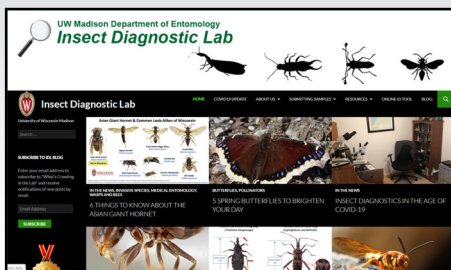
UW Madison Department of Entomology
Insect Diagnostic Lab

Insect Diagnostic Lab

HOME COVID-19 UPDATE ABOUT US SUBMITTING SAMPLES RESOURCES ONLINE ID TOOL BLOG

University of Wisconsin-Madison

Search ...

SUBSCRIBE TO IDL BLOG

Enter your email address to subscribe to "What's Crawling in the Lab" and receive notifications of new posts by email.

Email Address

SUBSCRIBE

Asian Giant Hornet & Common Look-Alikes of Wisconsin

IN THE NEWS, INVASIVE SPECIES, MEDICAL ENTOMOLOGY, WASPS AND BEES
6 THINGS TO KNOW ABOUT THE ASIAN GIANT HORNET

BUTTERFLIES, POLLINATORS
5 SPRING BUTTERFLIES TO BRIGHTEN YOUR DAY

IN THE NEWS
INSECT DIAGNOSTICS IN THE AGE OF COVID-19